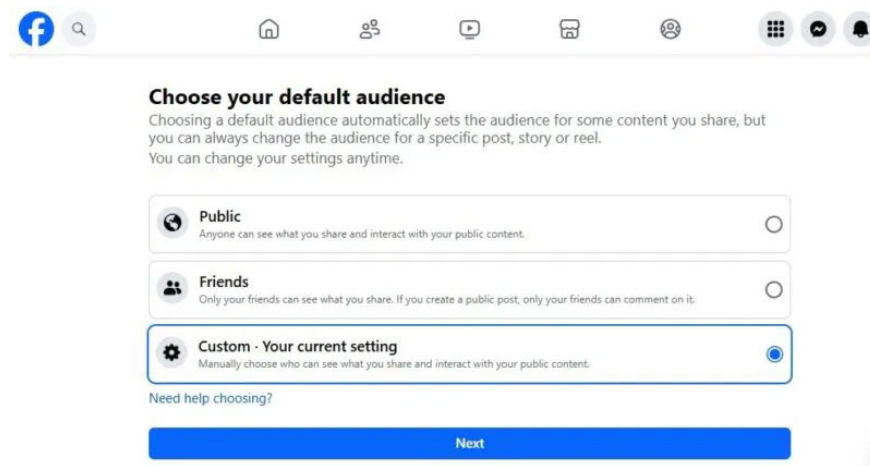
Choose your default audience

Choosing a default audience automatically sets the audience for some content you share, but you can always change the audience for a specific post, story or reel.

You can change your settings anytime.

Public
Anyone can see what you share and interact with your public content.

Friends
Only your friends can see what you share. If you create a public post, only your friends can comment on it.

Custom · Your current setting
Manually choose who can see what you share and interact with your public content.

Need help choosing?

Next